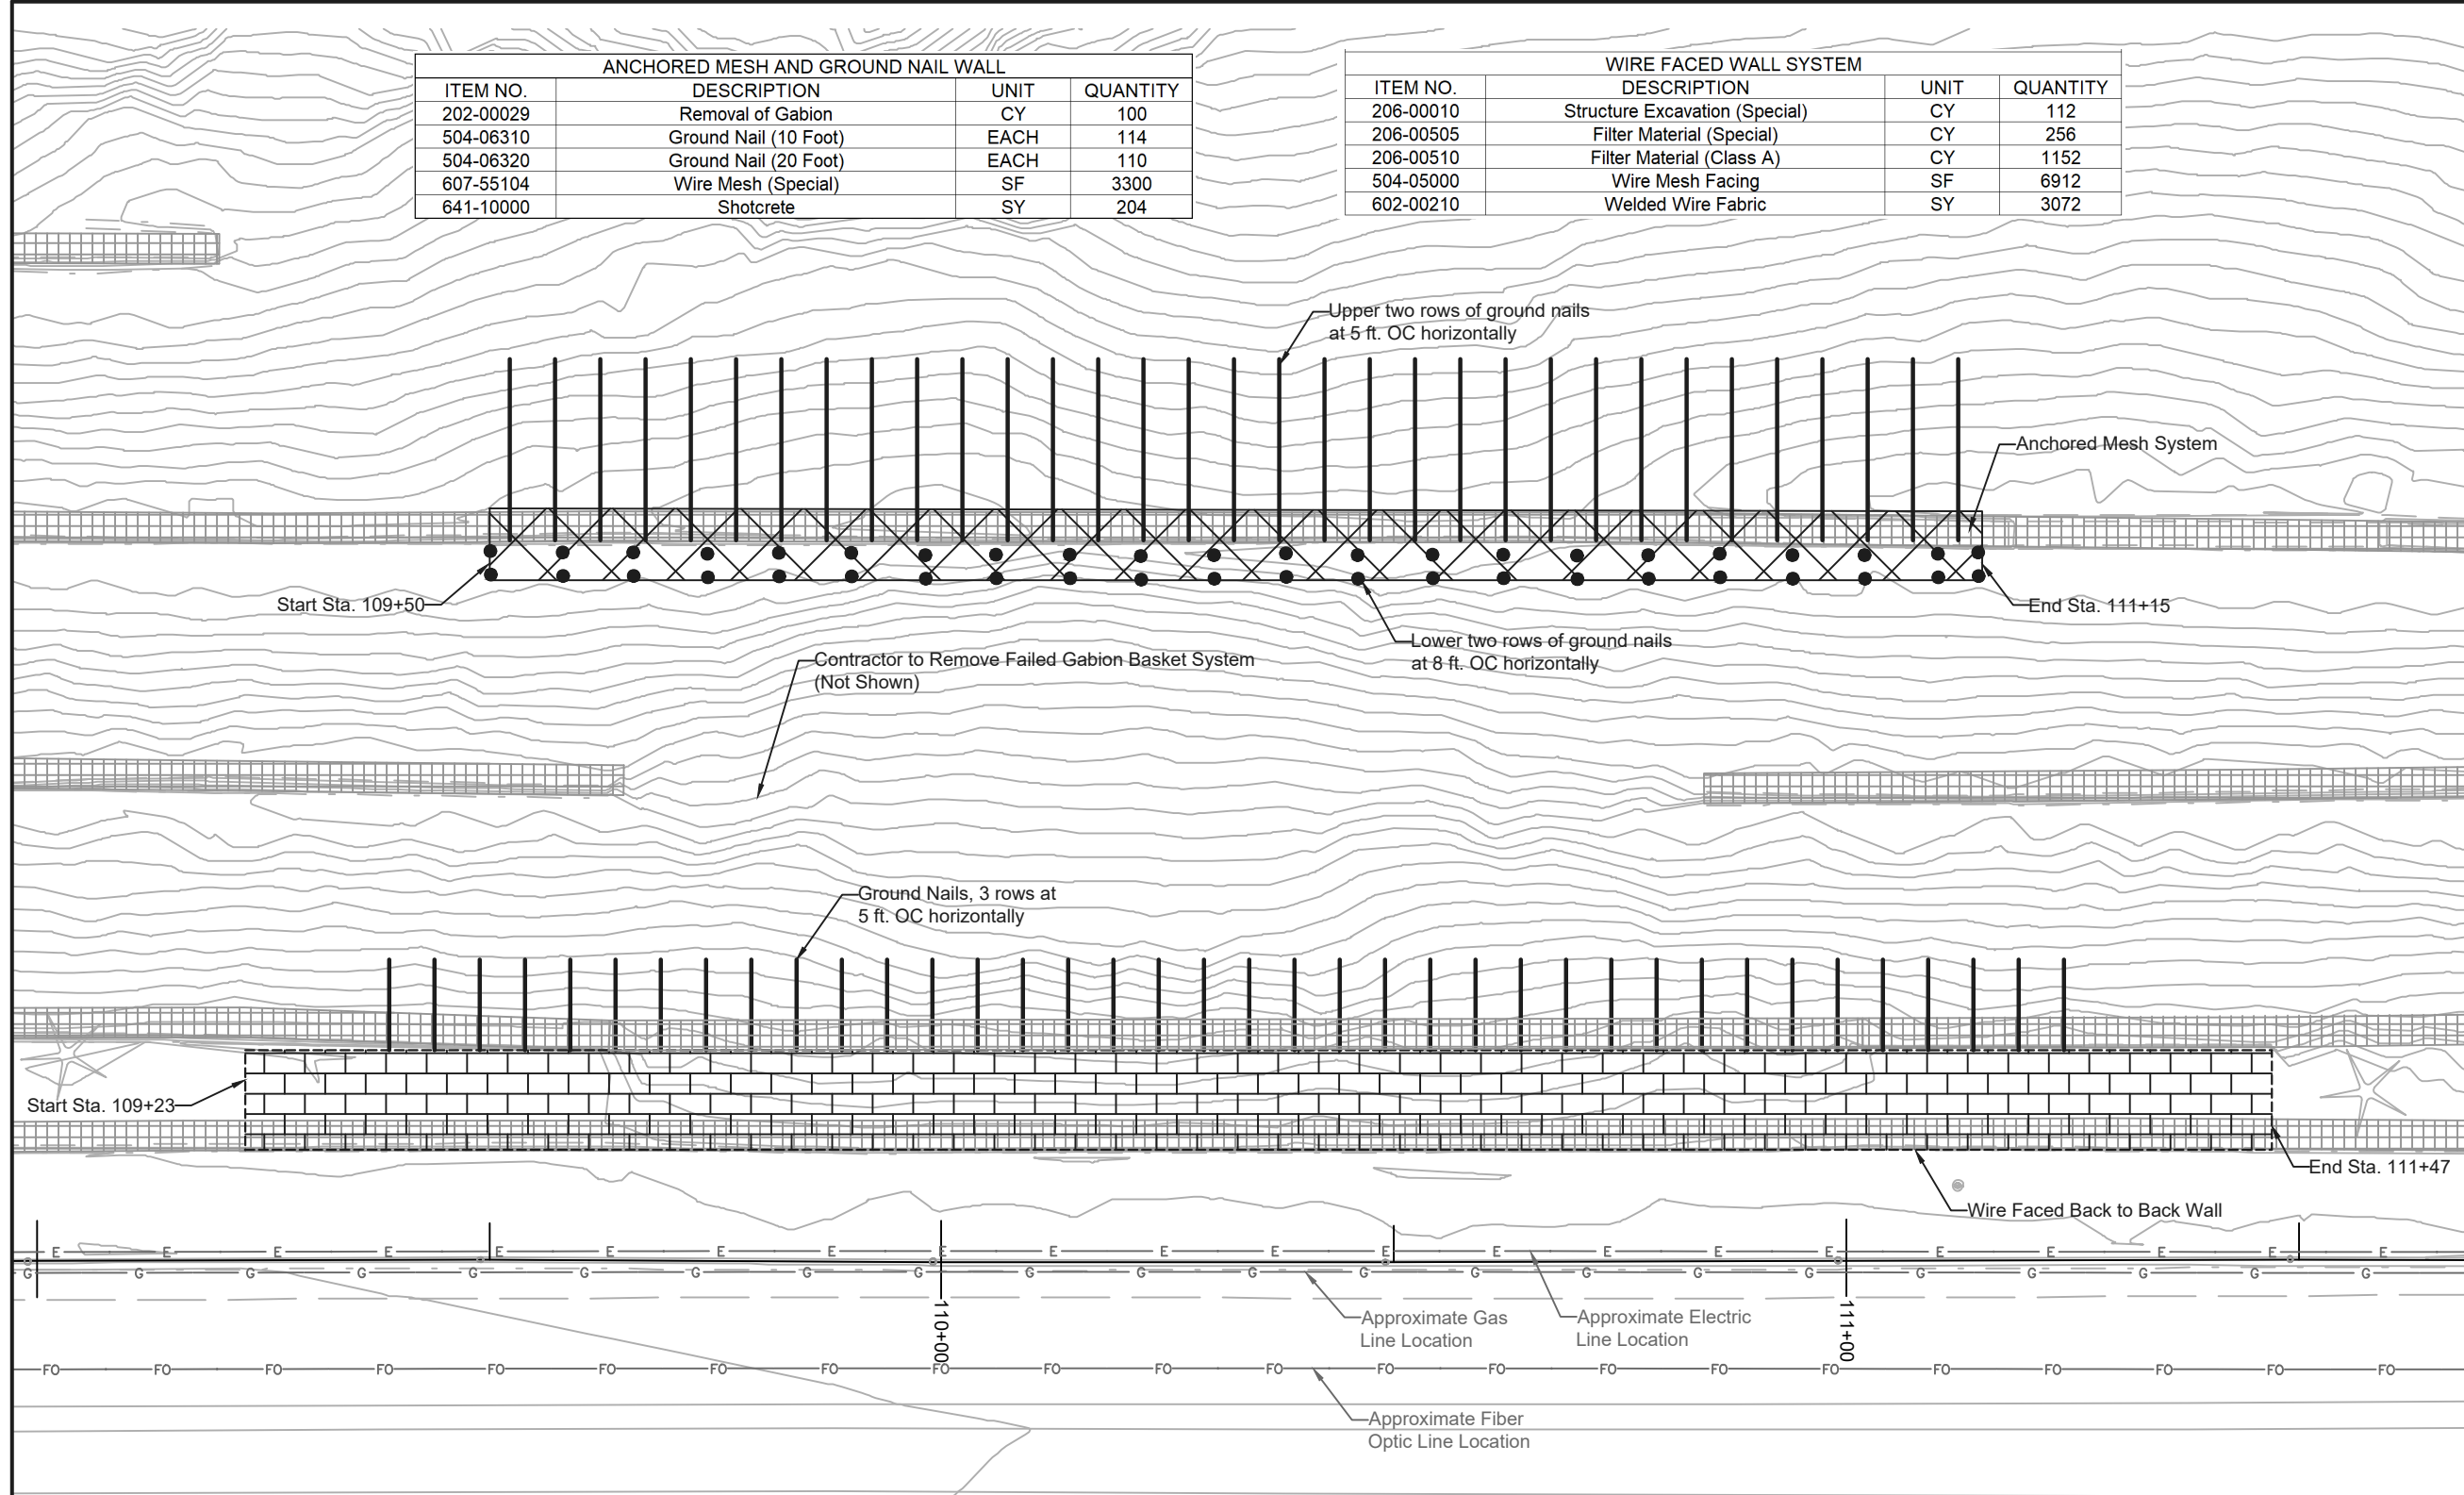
ANCHORED MESH AND GROUND NAIL WALL

| ITEM NO. | DESCRIPTION | UNIT | QUANTITY |
|---|---|---|---|
| 202-00029 | Removal of Gabion | CY | 100 |
| 504-06310 | Ground Nail (10 Foot) | EACH | 114 |
| 504-06320 | Ground Nail (20 Foot) | EACH | 110 |
| 607-55104 | Wire Mesh (Special) | SF | 3300 |
| 641-10000 | Shotcrete | SY | 204 |

WIRE FACED WALL SYSTEM

| ITEM NO. | DESCRIPTION | UNIT | QUANTITY |
|---|---|---|---|
| 206-00010 | Structure Excavation (Special) | CY | 112 |
| 206-00505 | Filter Material (Special) | CY | 256 |
| 206-00510 | Filter Material (Class A) | CY | 1152 |
| 504-05000 | Wire Mesh Facing | SF | 6912 |
| 602-00210 | Welded Wire Fabric | SY | 3072 |

Upper two rows of ground nails at 5 ft. OC horizontally

Anchored Mesh System

Start Sta. 109+50

End Sta. 111+15

Lower two rows of ground nails at 8 ft. OC horizontally

Contractor to Remove Failed Gabion Basket System (Not Shown)

Ground Nails, 3 rows at 5 ft. OC horizontally

Start Sta. 109+23

End Sta. 111+47

Wire Faced Back to Back Wall

E E E E E E E E E E E E E E E E E E E E E E

G G G G G G G G G G G G G G G G G G G G G G

110+00

111+00

Approximate Gas Line Location

Approximate Electric Line Location

FO FO FO FO FO FO FO FO FO FO FO FO FO FO FO FO FO FO FO FO FO FO

Approximate Fiber Optic Line Location